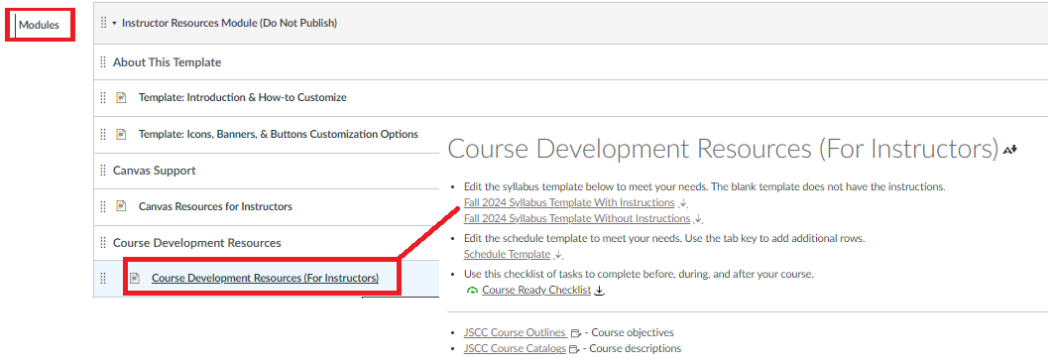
Modules

Instructor Resources Module (Do Not Publish)

About This Template

Template: Introduction & How-to Customize

Template: Icons, Banners, & Buttons Customization Options

Canvas Support

Canvas Resources for Instructors

Course Development Resources

Course Development Resources (For Instructors)

Course Development Resources (For Instructors)

- Edit the syllabus template below to meet your needs. The blank template does not have the instructions.
  Fall 2024 Syllabus Template With Instructions
  Fall 2024 Syllabus Template Without Instructions
- Edit the schedule template to meet your needs. Use the tab key to add additional rows.
  Schedule Template
- Use this checklist of tasks to complete before, during, and after your course.
  Course Ready Checklist

- JSCC Course Outlines - Course objectives
- JSCC Course Catalogs - Course descriptions